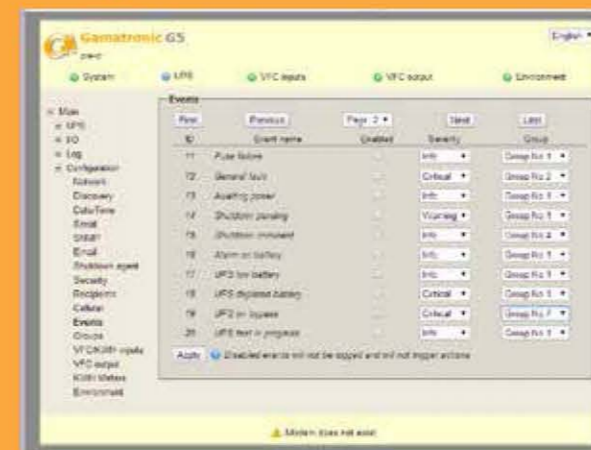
Gamatronic GS
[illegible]

English

System | UPS | VFC inputs | VFC output | Environment

Main
UPS
I/O
Log
Configuration
Network
Discovery
Date/Time
Email
SNMP
Email
Shutdown agent
Security
Recipients
Cellular
Events
Groups
VFC/KWH inputs
VFC output
KWH Meters
Environment

Events

First | Previous | Page 2 | Next | Last

| ID | Event name | Enabled | Severity | Group |
|---|---|---|---|---|
| 11 | Fuse failure | | Info | Group No 1 |
| 12 | General fault | | Critical | Group No 2 |
| 13 | Awaiting power | | Info | Group No 1 |
| 14 | Shutdown pending | | Warning | Group No 1 |
| 15 | Shutdown imminent | | Info | Group No 4 |
| 16 | Alarm on battery | | Info | Group No 1 |
| 17 | UPS low battery | | Info | Group No 1 |
| 18 | UPS disposed battery | | Critical | Group No 1 |
| 19 | UPS on bypass | | Critical | Group No 7 |
| 20 | UPS test in progress | | Info | Group No 1 |

Apply | Disabled events will not be logged and will not trigger actions

Modem does not exist